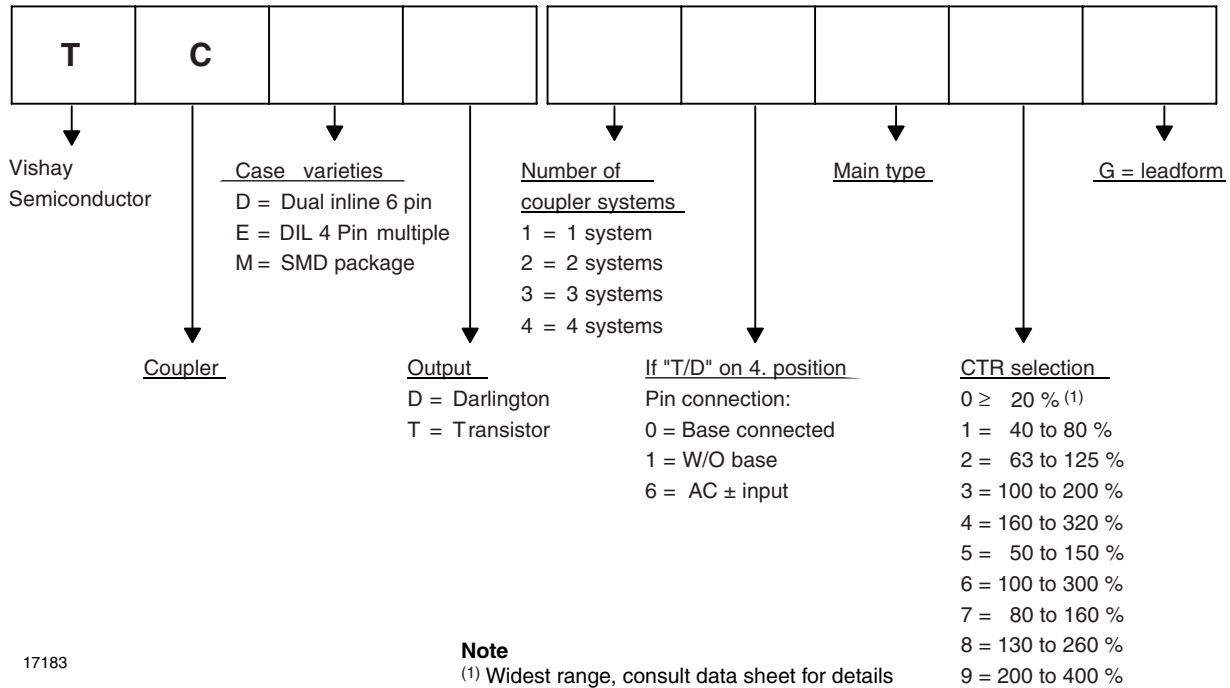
| T | C | | | | | | | |
|---|---|---|---|---|---|---|---|---|

Vishay Semiconductor

Case varieties
D = Dual inline 6 pin
E = DIL 4 Pin multiple
M = SMD package

Number of coupler systems
1 = 1 system
2 = 2 systems
3 = 3 systems
4 = 4 systems

Main type

G = leadform

Coupler

Output
D = Darlington
T = Transistor

If "T/D" on 4. position
Pin connection:
0 = Base connected
1 = W/O base
6 = AC ± input

CTR selection
0 ≥ 20 % $^{(1)}$
1 = 40 to 80 %
2 = 63 to 125 %
3 = 100 to 200 %
4 = 160 to 320 %
5 = 50 to 150 %
6 = 100 to 300 %
7 = 80 to 160 %
8 = 130 to 260 %
9 = 200 to 400 %

17183

**Note**
$^{(1)}$ Widest range, consult data sheet for details